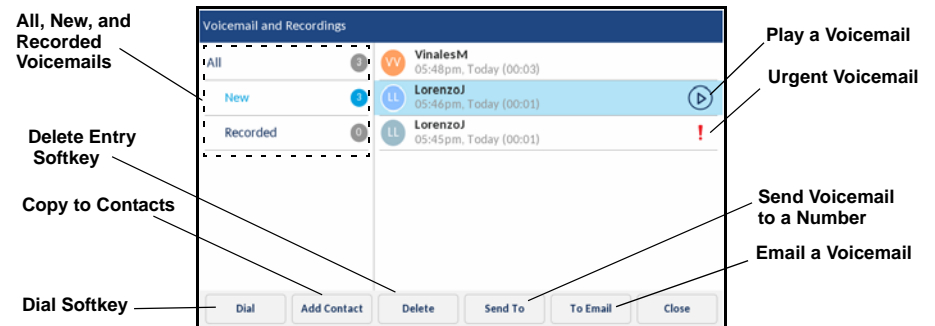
All, New, and Recorded Voicemails

Voicemail and Recordings

All 3

New 3

Recorded 0

VV VinalesM 05:48pm, Today (00:03)

LL LorenzoJ 05:46pm, Today (00:01)

LL LorenzoJ 05:45pm, Today (00:01)

!

Play a Voicemail

Urgent Voicemail

Delete Entry Softkey

Copy to Contacts

Send Voicemail to a Number

Email a Voicemail

Dial Softkey

Dial | Add Contact | Delete | Send To | To Email | Close